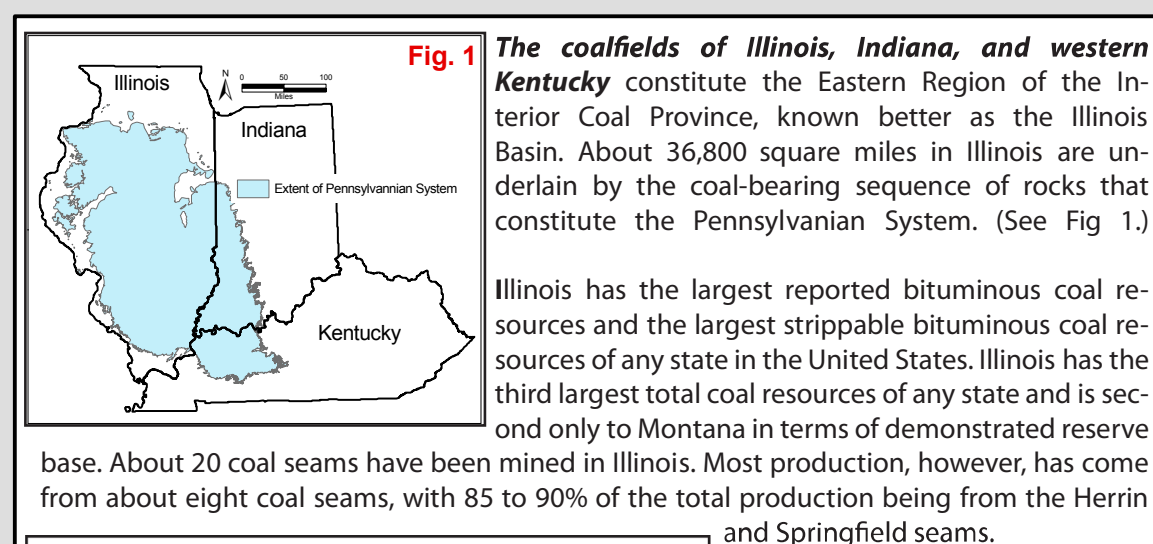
Fig. 1

Illinois

N

0 50 100

Miles

Indiana

Extent of Pennsylvannian System

Kentucky

***The coalfields of Illinois, Indiana, and western Kentucky*** constitute the Eastern Region of the Interior Coal Province, known better as the Illinois Basin. About 36,800 square miles in Illinois are underlain by the coal-bearing sequence of rocks that constitute the Pennsylvanian System. (See Fig 1.)

Illinois has the largest reported bituminous coal resources and the largest strippable bituminous coal resources of any state in the United States. Illinois has the third largest total coal resources of any state and is second only to Montana in terms of demonstrated reserve base. About 20 coal seams have been mined in Illinois. Most production, however, has come from about eight coal seams, with 85 to 90% of the total production being from the Herrin and Springfield seams.